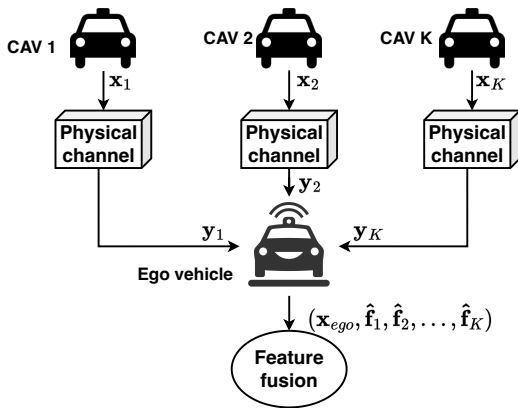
CAV 1

CAV 2

CAV K

$\mathbf{x}_1$

$\mathbf{x}_2$

$\mathbf{x}_K$

Physical channel

Physical channel

Physical channel

$\mathbf{y}_2$

$\mathbf{y}_1$

$\mathbf{y}_K$

Ego vehicle

$(\mathbf{x}_{ego}, \hat{\mathbf{f}}_1, \hat{\mathbf{f}}_2, \ldots, \hat{\mathbf{f}}_K)$

Feature fusion